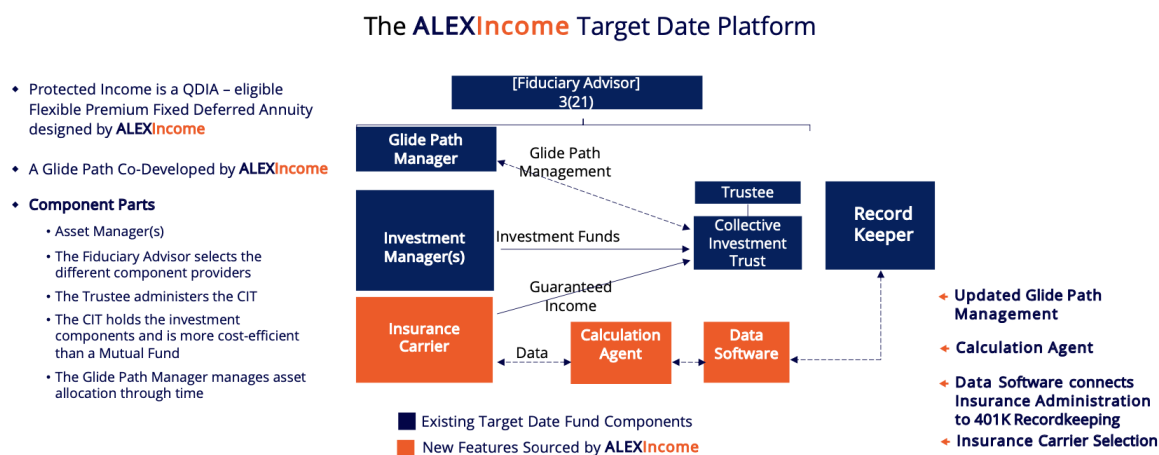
The ALEXIncome Target Date Platform

Protected Income is a QDIA – eligible Flexible Premium Fixed Deferred Annuity designed by ALEXIncome

A Glide Path Co-Developed by ALEXIncome

Component Parts

Asset Manager(s)

The Fiduciary Advisor selects the different component providers

The Trustee administers the CIT

The CIT holds the investment components and is more cost-efficient than a Mutual Fund

The Glide Path Manager manages asset allocation through time

[Fiduciary Advisor] 3(21)

Glide Path Manager

Glide Path Management

Trustee

Collective Investment Trust

Record Keeper

Investment Manager(s)

Investment Funds

Guaranteed Income

Insurance Carrier

Data

Calculation Agent

Data Software

Updated Glide Path Management

Calculation Agent

Data Software connects Insurance Administration to 401K Recordkeeping

Insurance Carrier Selection

Existing Target Date Fund Components

New Features Sourced by ALEXIncome